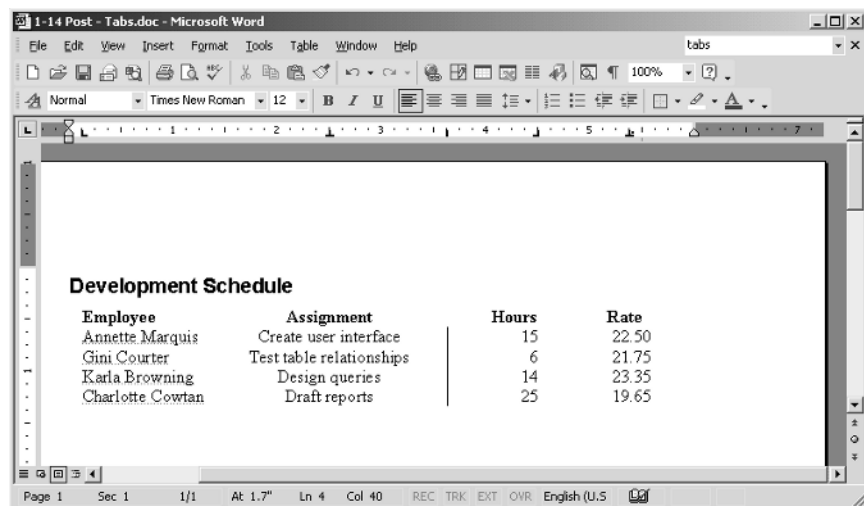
1-14 Post - Tabs.doc - Microsoft Word

File Edit View Insert Format Tools Table Window Help

tabs

100%

Normal Times New Roman 12 B I U

1 2 3 4 5 7

Development Schedule

| Employee | Assignment | Hours | Rate |
|---|---|---|---|
| Annette Marquis | Create user interface | 15 | 22.50 |
| Gini Courter | Test table relationships | 6 | 21.75 |
| Karla Browning | Design queries | 14 | 23.35 |
| Charlotte Cowtan | Draft reports | 25 | 19.65 |

Page 1 Sec 1 1/1 At 1.7" Ln 4 Col 40 REC TRK EXT OVR English (U.S